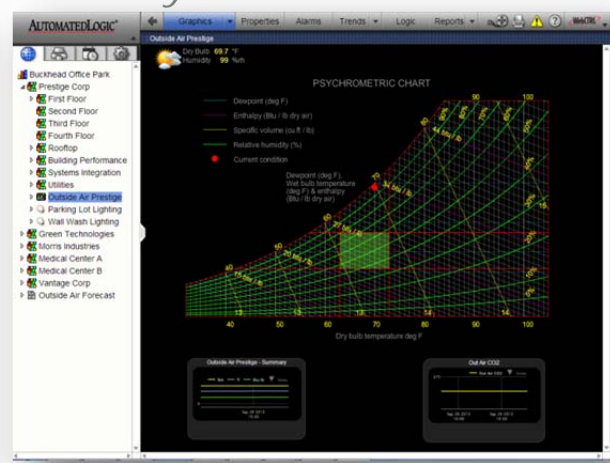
AUTOMATEDLOGIC

Graphics | Properties | Alarms | Trends | Logic | Reports

WebCTRL

Outside Air Prestige

Dry Bulb 69.7 °F
Humidity 99 %rh

Buckhead Office Park
Prestige Corp
First Floor
Second Floor
Third Floor
Fourth Floor
Rooftop
Building Performance
Systems Integration
Utilities
Outside Air Prestige
Parking Lot Lighting
Wall Wash Lighting
Green Technologies
Morris Industries
Medical Center A
Medical Center B
Vantage Corp
Outside Air Forecast

PSYCHROMETRIC CHART

Dewpoint (deg F)
Enthalpy (Btu / lb dry air)
Specific volume (cu ft / lb)
Relative humidity (%)
Current condition

Dewpoint (deg F), Wet bulb temperature (deg F) & enthalpy (Btu / lb dry air)

40 50 60 70 80 90 100
Dry bulb temperature deg F

Outside Air Prestige - Summary

Out Air CO2